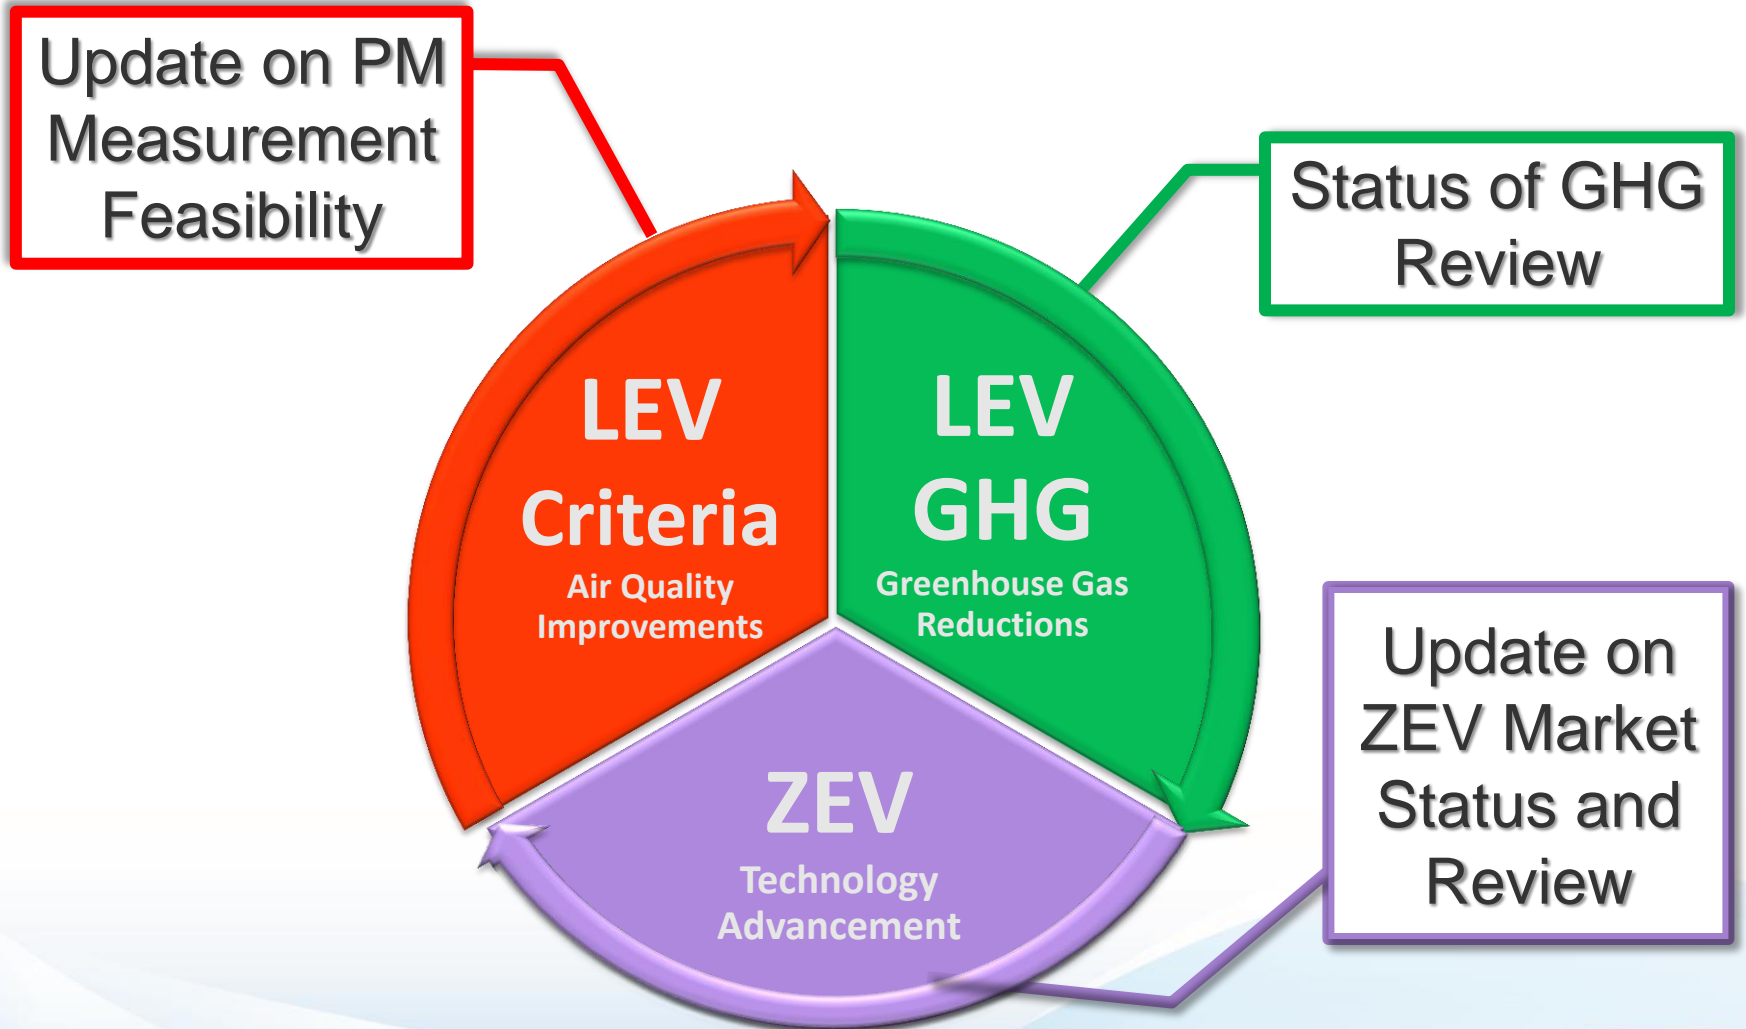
Update on PM Measurement Feasibility

Status of GHG Review

LEV Criteria
Air Quality Improvements

LEV GHG
Greenhouse Gas Reductions

ZEV
Technology Advancement

Update on ZEV Market Status and Review